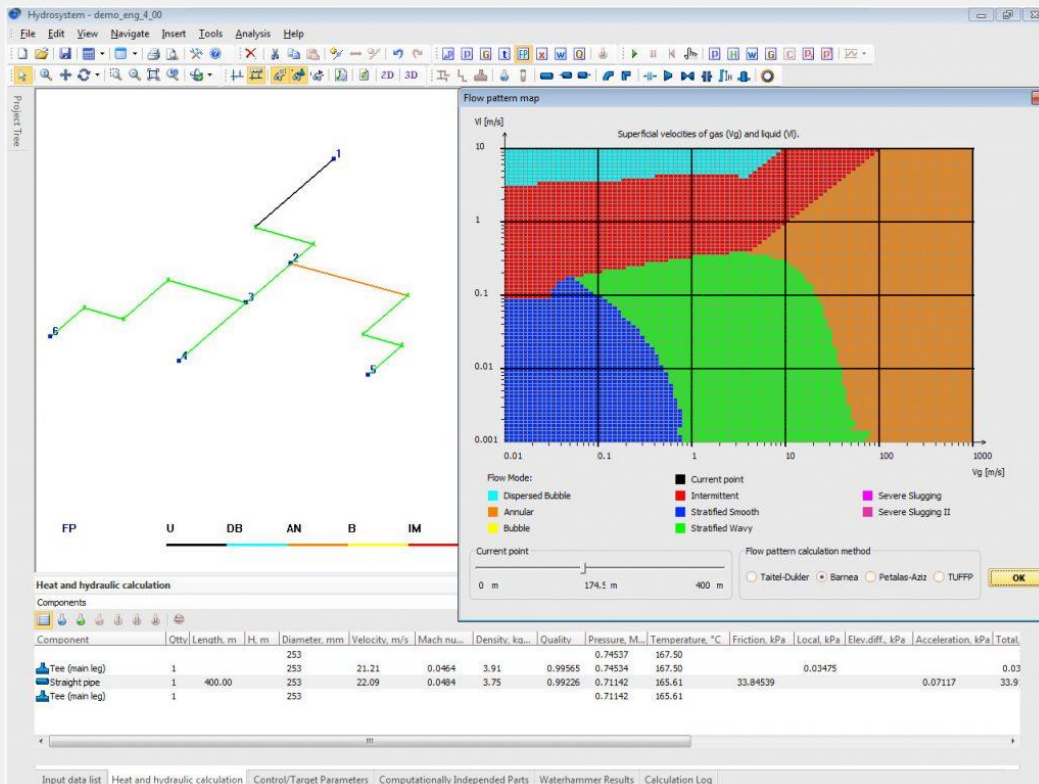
Hydrosystem - demo_eng_4_00

File Edit View Navigate Insert Tools Analysis Help

2D 3D

Project Tree

1
2
3
4
5
6

FP U DB AN B IM

Flow pattern map

Vl [m/s]

Superficial velocities of gas (Vg) and liquid (Vl).

10
1
0.1
0.01
0.001

0.01 0.1 1 10 100 1000
Vg [m/s]

Flow Mode:
Dispersed Bubble
Annular
Bubble
Current point
Intermittent
Stratified Smooth
Stratified Wavy
Severe Slugging
Severe Slugging II

Current point
0 m 174.5 m 400 m

Flow pattern calculation method
Taitel-Dukler Barnea Petalas-Aziz TUFFP

OK

Heat and hydraulic calculation

Components

| Component | Qtty | Length, m | H, m | Diameter, mm | Velocity, m/s | Mach nu... | Density, kg... | Quality | Pressure, M... | Temperature, °C | Friction, kPa | Local, kPa | Elev.diff., kPa | Acceleration, kPa | Total, |
|---|---|---|---|---|---|---|---|---|---|---|---|---|---|---|---|
| | | | | 253 | | | | | 0.74537 | 167.50 | | | | | |
| Tee (main leg) | 1 | | | 253 | 21.21 | 0.0464 | 3.91 | 0.99565 | 0.74534 | 167.50 | | 0.03475 | | | 0.03 |
| Straight pipe | 1 | 400.00 | | 253 | 22.09 | 0.0484 | 3.75 | 0.99226 | 0.71142 | 165.61 | 33.84539 | | | 0.07117 | 33.9 |
| Tee (main leg) | 1 | | | 253 | | | | | 0.71142 | 165.61 | | | | | |

Input data list | Heat and hydraulic calculation | Control/Target Parameters | Computationally Independed Parts | Waterhammer Results | Calculation Log